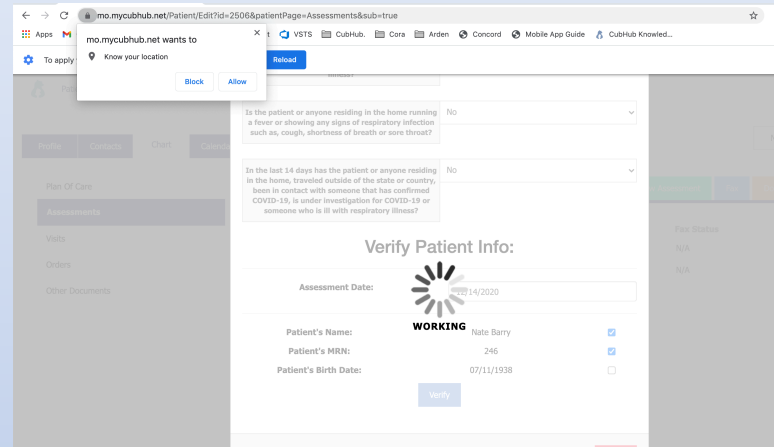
mo.mycubhub.net/Patient/Edit?id=2506&patientPage=Assessments&sub=true

Apps M t VSTS CubHub. Cora Arden Concord Mobile App Guide CubHub Knowled...

mo.mycubhub.net wants to
Know your location
Block Allow

To apply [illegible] Reload

Profile Contacts Chart

Plan Of Care
Assessments
Visits
Orders
Other Documents

illness?

Is the patient or anyone residing in the home running a fever or showing any signs of respiratory infection such as, cough, shortness of breath or sore throat? No

In the last 14 days has the patient or anyone residing in the home, traveled outside of the state or country, been in contact with someone that has confirmed COVID-19, is under investigation for COVID-19 or someone who is ill with respiratory illness? No

Verify Patient Info:

Assessment Date: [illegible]14/2020

WORKING

Patient's Name: Nate Barry
Patient's MRN: 246
Patient's Birth Date: 07/11/1938

Verify

Pay Status
N/A
N/A